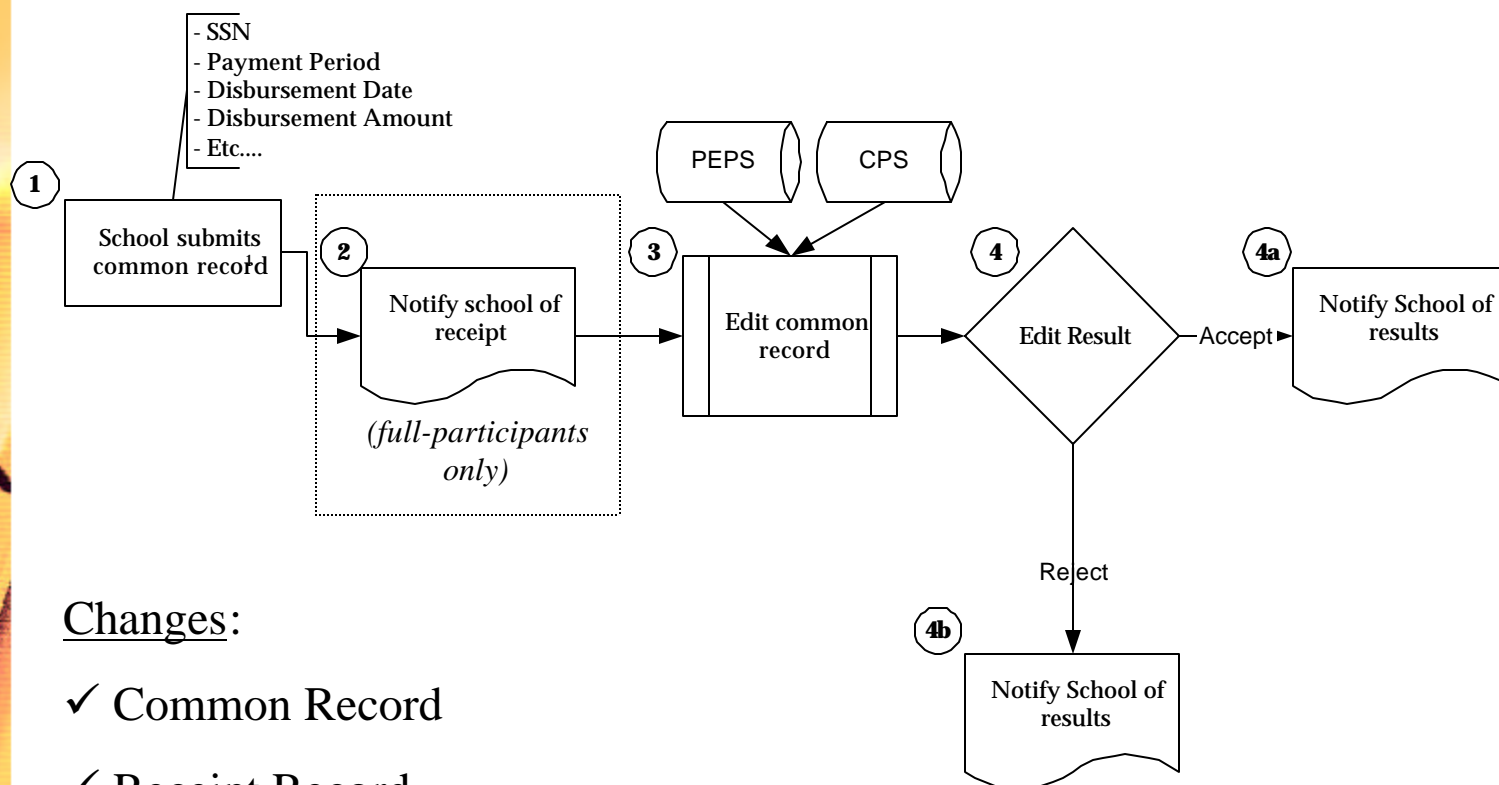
- SSN
- Payment Period
- Disbursement Date
- Disbursement Amount
- Etc....

1

School submits common record

2

Notify school of receipt

(full-participants only)

PEPS

CPS

3

Edit common record

4

Edit Result

Accept

4a

Notify School of results

Reject

4b

Notify School of results

Changes:

✓ Common Record

✓ Receipt Record